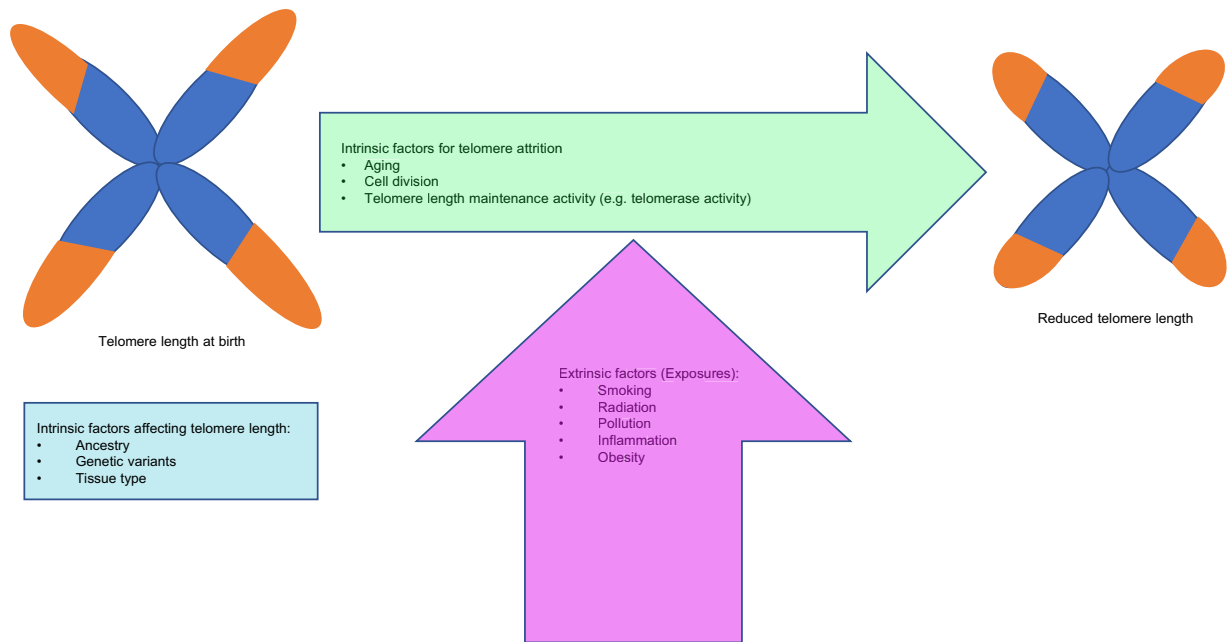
Intrinsic factors for telomere attrition
• Aging
• Cell division
• Telomere length maintenance activity (e.g. telomerase activity)

Telomere length at birth

Reduced telomere length

Extrinsic factors (Exposures):
• Smoking
• Radiation
• Pollution
• Inflammation
• Obesity

Intrinsic factors affecting telomere length:
• Ancestry
• Genetic variants
• Tissue type